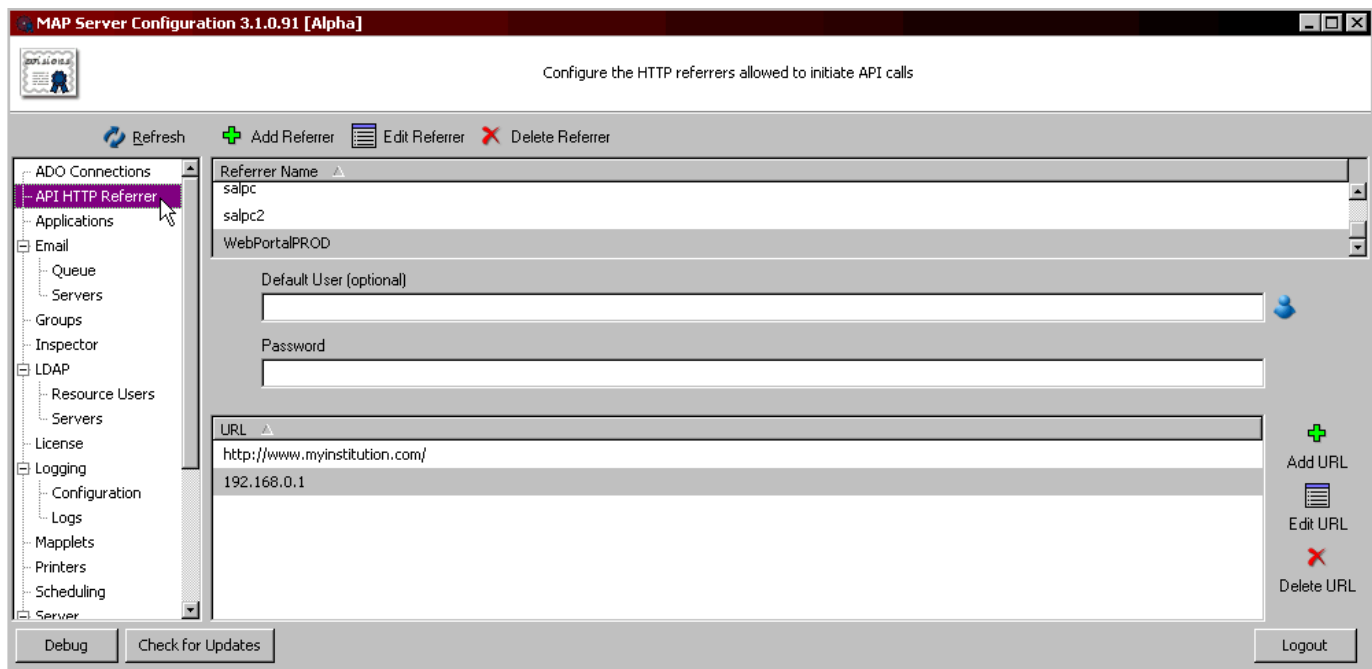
MAP Server Configuration 3.1.0.91 [Alpha]

Configure the HTTP referrers allowed to initiate API calls

Refresh

Add Referrer Edit Referrer Delete Referrer

ADO Connections
API HTTP Referrer
Applications
Email
Queue
Servers
Groups
Inspector
LDAP
Resource Users
Servers
License
Logging
Configuration
Logs
Mapplets
Printers
Scheduling
Server

| Referrer Name |
|---|
| salpc |
| salpc2 |
| WebPortalPROD |

Default User (optional)

Password

| URL |
|---|
| http://www.myinstitution.com/ |
| 192.168.0.1 |

Add URL
Edit URL
Delete URL

Debug
Check for Updates
Logout